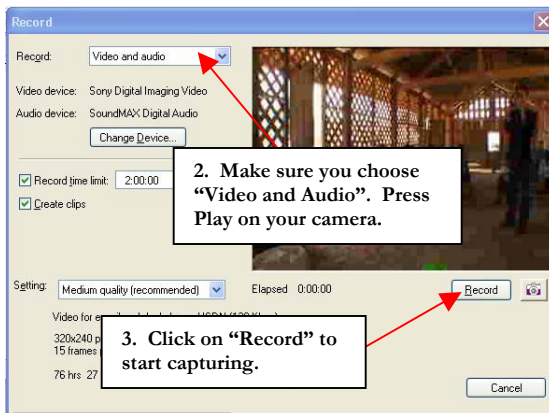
Record

Record: Video and audio

Video device: Sony Digital Imaging Video

Audio device: SoundMAX Digital Audio

Change Device...

Record time limit: 2:00:00

Create clips

2. Make sure you choose "Video and Audio". Press Play on your camera.

Setting: Medium quality (recommended)

Elapsed 0:00:00

Record

Video for e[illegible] ISDN (128 Kbps)

320x240 p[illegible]

15 frames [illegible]

76 hrs 27 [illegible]

3. Click on "Record" to start capturing.

Cancel